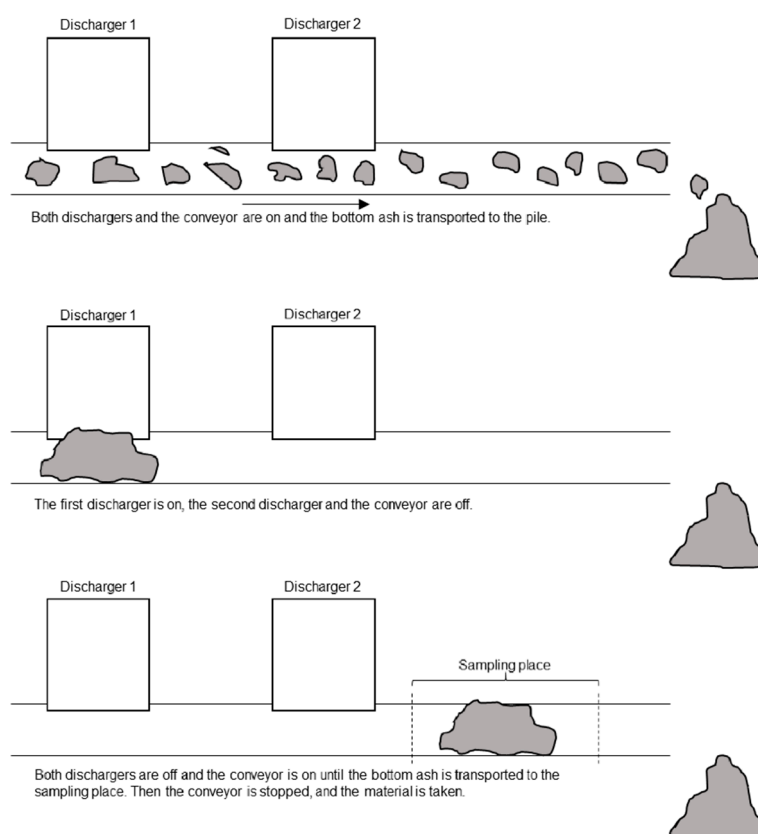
Discharger 1

Discharger 2

Both dischargers and the conveyor are on and the bottom ash is transported to the pile.

Discharger 1

Discharger 2

The first discharger is on, the second discharger and the conveyor are off.

Discharger 1

Discharger 2

Sampling place

Both dischargers are off and the conveyor is on until the bottom ash is transported to the sampling place. Then the conveyor is stopped, and the material is taken.